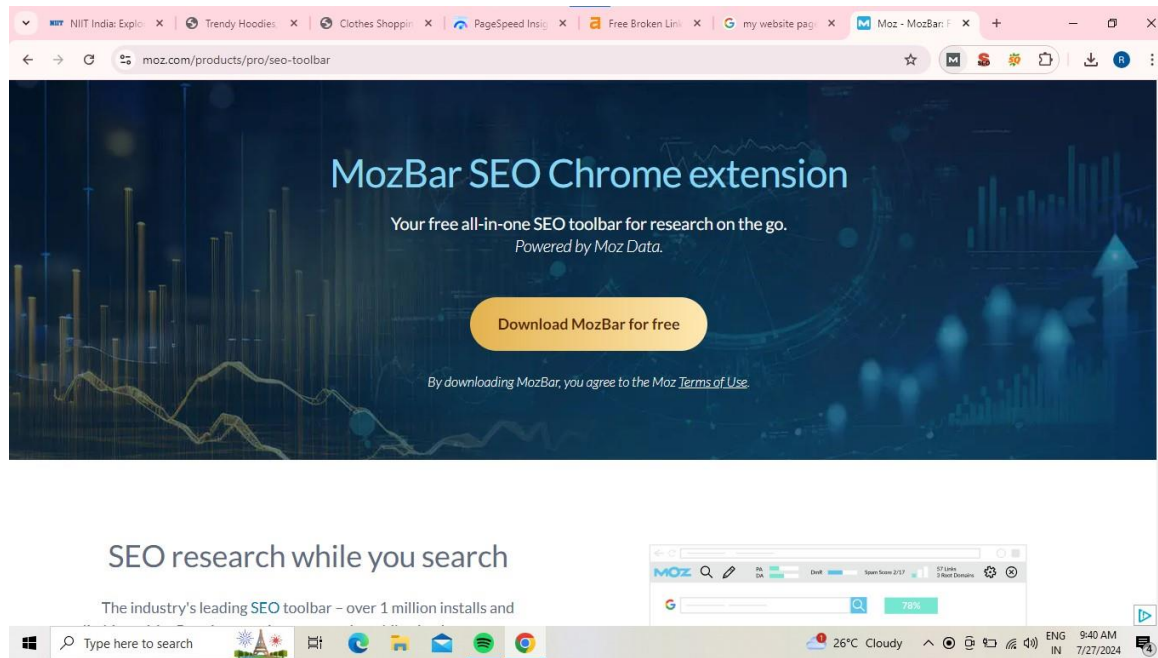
NIIT India: Explo ×
Trendy Hoodies ×
Clothes Shoppin ×
PageSpeed Insig ×
Free Broken Link ×
my website pag ×
Moz - MozBar F ×
+

moz.com/products/pro/seo-toolbar

R

MozBar SEO Chrome extension

Your free all-in-one SEO toolbar for research on the go.
Powered by Moz Data.

Download MozBar for free

By downloading MozBar, you agree to the Moz Terms of Use.

SEO research while you search

The industry's leading SEO toolbar – over 1 million installs and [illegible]

MOZ PA DA Dmfr Spam Score 2/17 57 Links 3 Root Domains

G 78%

Type here to search

26°C Cloudy ENG IN 9:40 AM 7/27/2024 4